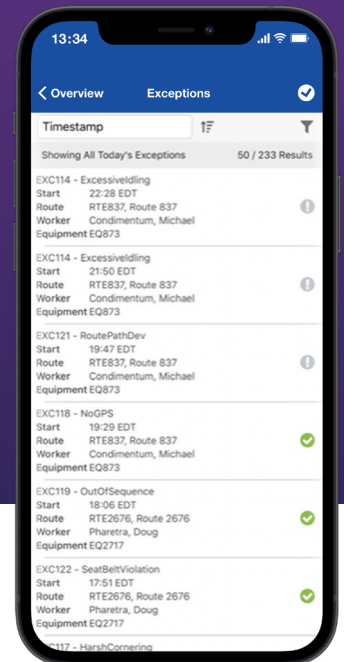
13:34

Overview Exceptions

Timestamp

Showing All Today's Exceptions 50 / 233 Results

EXC114 - ExcessiveIdling
Start 22:28 EDT
Route RTE837, Route 837
Worker Condimentum, Michael
Equipment EQ873

EXC114 - ExcessiveIdling
Start 21:50 EDT
Route RTE837, Route 837
Worker Condimentum, Michael
Equipment EQ873

EXC121 - RoutePathDev
Start 19:47 EDT
Route RTE837, Route 837
Worker Condimentum, Michael
Equipment EQ873

EXC118 - NoGPS
Start 19:29 EDT
Route RTE837, Route 837
Worker Condimentum, Michael
Equipment EQ873

EXC119 - OutOfSequence
Start 18:06 EDT
Route RTE2676, Route 2676
Worker Pharetra, Doug
Equipment EQ2717

EXC122 - SeatBeltViolation
Start 17:51 EDT
Route RTE2676, Route 2676
Worker Pharetra, Doug
Equipment EQ2717

EXC117 - HarshCornering